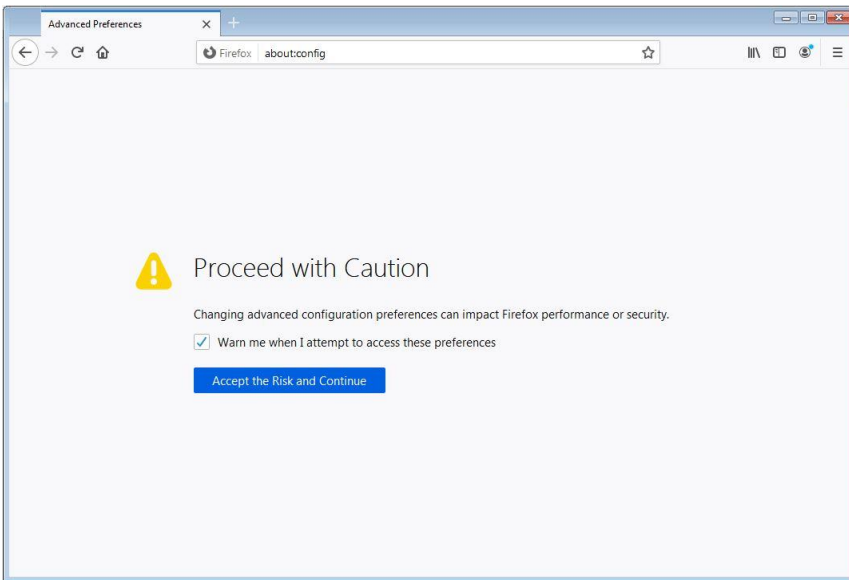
Advanced Preferences

Firefox about:config

Proceed with Caution

Changing advanced configuration preferences can impact Firefox performance or security.

Warn me when I attempt to access these preferences

Accept the Risk and Continue